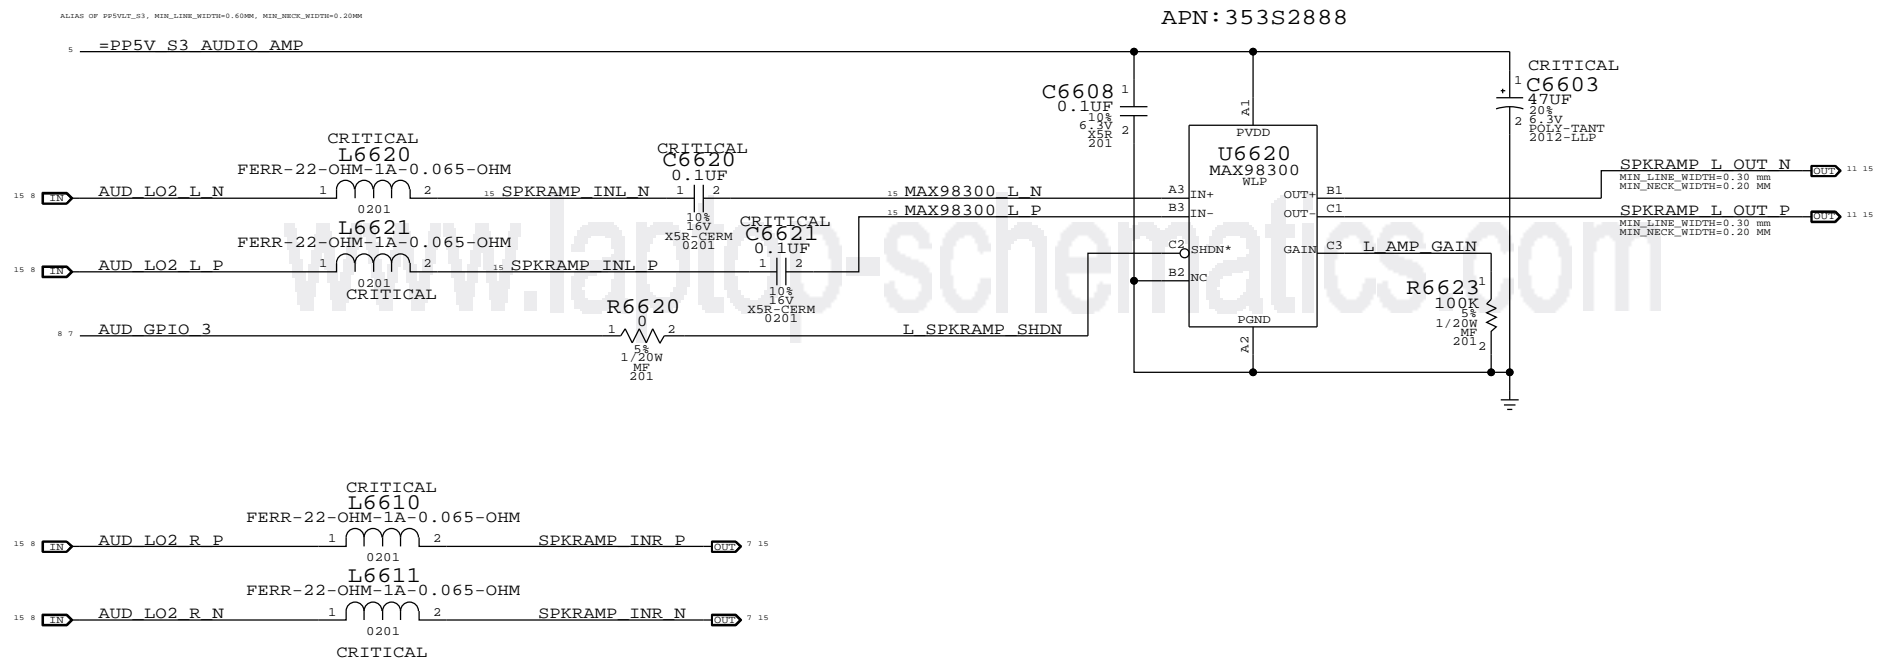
ALIAS OF PP5VLT_S3, MIN_LINE_WIDTH=0.60MM, MIN_NECK_WIDTH=0.20MM

APN:353S2888

5 =PP5V_S3_AUDIO_AMP

C6608 0.1UF 10% 6.3V X5R 201 1 2

A1 PVDD

CRITICAL C6603 47UF 20% 6.3V POLY-TANT 2012-LLP 1 2

CRITICAL L6620 FERR-22-OHM-1A-0.065-OHM 1 2 0201

CRITICAL C6620 0.1UF 1 2 10% 16V X5R-CERM 0201

U6620 MAX98300 WLP

SPKRAMP_L_OUT_N MIN_LINE_WIDTH=0.30 mm MIN_NECK_WIDTH=0.20 MM OUT 11 15

15 8 IN AUD_LO2_L_N

15 SPKRAMP_INL_N

15 MAX98300_L_N A3 IN+ OUT+ B1

15 MAX98300_L_P B3 IN- OUT- C1

SPKRAMP_L_OUT_P MIN_LINE_WIDTH=0.30 mm MIN_NECK_WIDTH=0.20 MM OUT 11 15

L6621 FERR-22-OHM-1A-0.065-OHM

CRITICAL C6621 0.1UF 1 2

C2 SHDN* GAIN C3 L_AMP_GAIN

15 8 IN AUD_LO2_L_P 1 2 0201 CRITICAL

15 SPKRAMP_INL_P

10% 16V X5R-CERM 0201

B2 NC

R6623 1 100K 5% 1/20W MF 201 2

R6620 0 1 2 5% 1/20W MF 201

8 7 AUD_GPIO_3

L_SPKRAMP_SHDN

PGND A2

CRITICAL L6610 FERR-22-OHM-1A-0.065-OHM

15 8 IN AUD_LO2_R_P 1 2 0201 SPKRAMP_INR_P OUT 7 15

L6611 FERR-22-OHM-1A-0.065-OHM

15 8 IN AUD_LO2_R_N 1 2 0201 SPKRAMP_INR_N OUT 7 15

CRITICAL

www.laptop-schematics.com